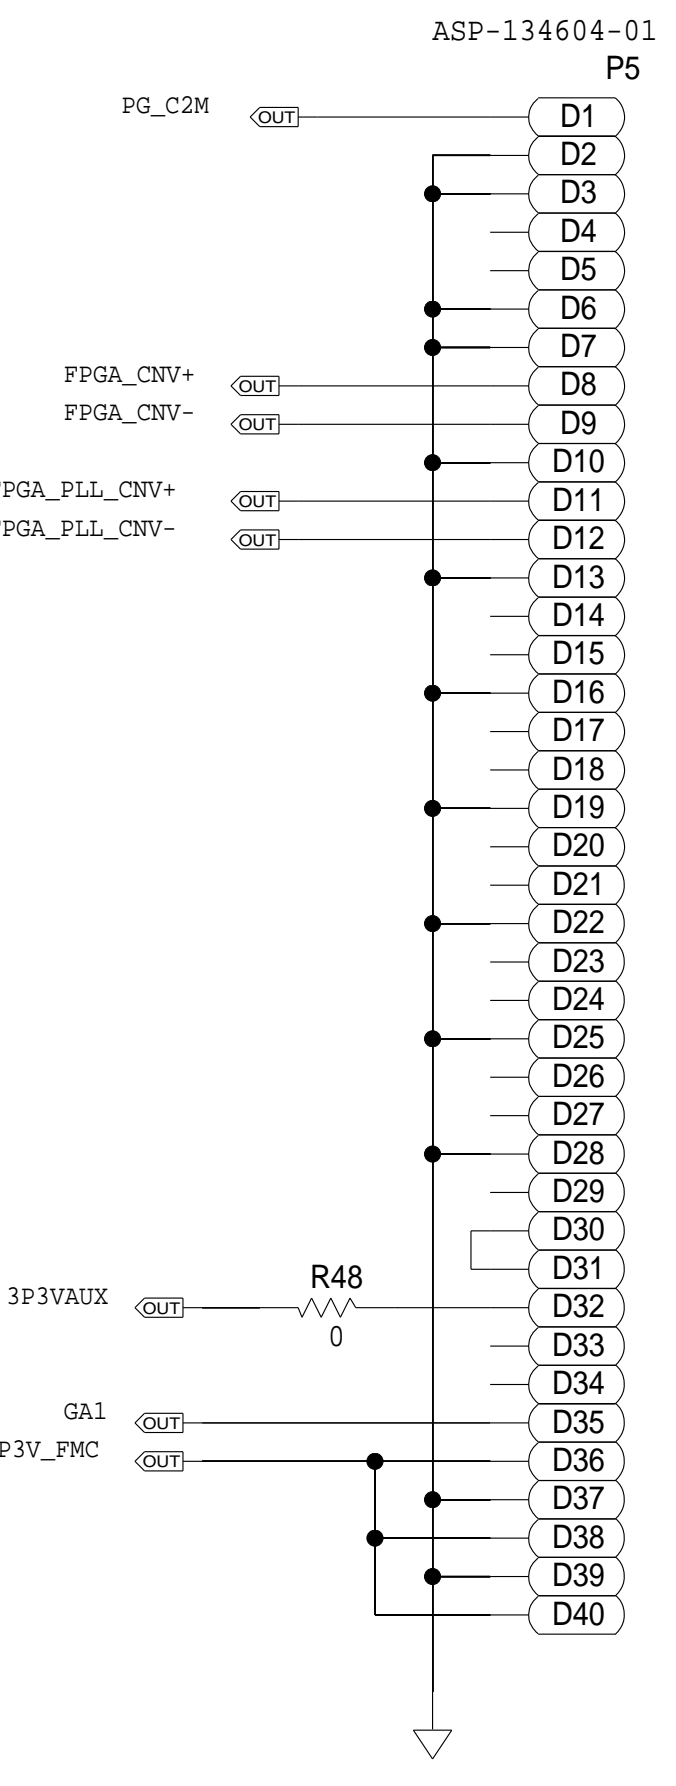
ASP-134604-01
P5

PG_C2M OUT D1
D2
D3
D4
D5
D6
D7
FPGA_CNV+ OUT D8
FPGA_CNV- OUT D9
D10
PGA_PLL_CNV+ OUT D11
PGA_PLL_CNV- OUT D12
D13
D14
D15
D16
D17
D18
D19
D20
D21
D22
D23
D24
D25
D26
D27
D28
D29
D30
D31
R48
3P3VAUX OUT D32
0
D33
D34
GA1 OUT D35
P3V_FMC OUT D36
D37
D38
D39
D40